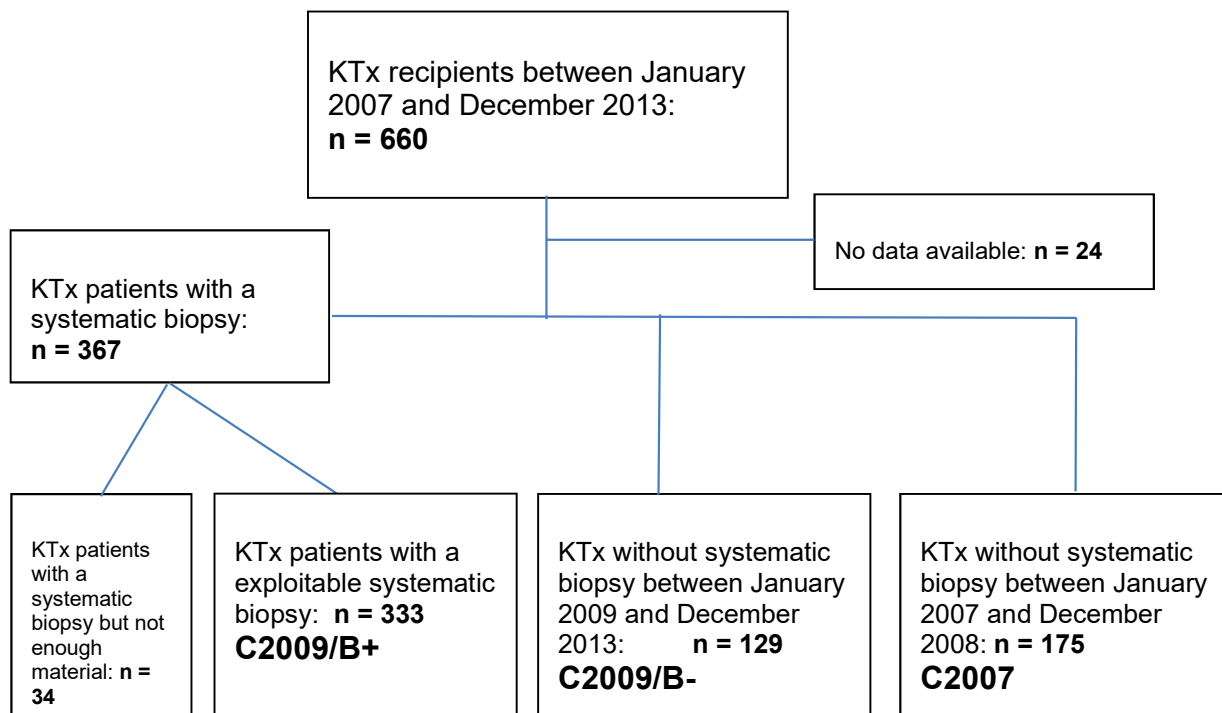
KTx recipients between January 2007 and December 2013: **n = 660**

No data available: **n = 24**

KTx patients with a systematic biopsy: **n = 367**

KTx patients with a systematic biopsy but not enough material: **n = 34**

KTx patients with a exploitable systematic biopsy: **n = 333**
**C2009/B+**

KTx without systematic biopsy between January 2009 and December 2013: **n = 129**
**C2009/B-**

KTx without systematic biopsy between January 2007 and December 2008: **n = 175**
**C2007**